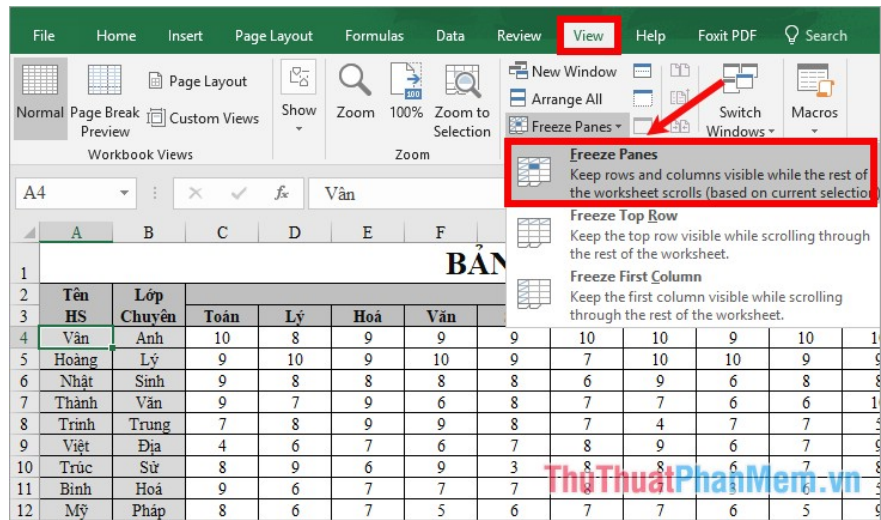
File Home Insert Page Layout Formulas Data Review View Help Foxit PDF Search

Normal Page Break Preview Page Layout Custom Views Workbook Views Show Zoom 100% Zoom to Selection Zoom New Window Arrange All Freeze Panes Switch Windows Macros

Freeze Panes
Keep rows and columns visible while the rest of the worksheet scrolls (based on current selection

Freeze Top Row
Keep the top row visible while scrolling through the rest of the worksheet.

Freeze First Column
Keep the first column visible while scrolling through the rest of the worksheet.

A4 fx Vân

| | A | B | C | D | E | F | | | | | | |
|---|---|---|---|---|---|---|---|---|---|---|---|---|
| 1 | | | | | | BẢN | | | | | | |
| 2 | Tên | Lớp | | | | | | | | | | |
| 3 | HS | Chuyên | Toán | Lý | Hoá | Văn | | | | | | |
| 4 | Vân | Anh | 10 | 8 | 9 | 9 | 9 | 10 | 10 | 9 | 10 | 1 |
| 5 | Hoàng | Lý | 9 | 10 | 9 | 10 | 9 | 7 | 10 | 10 | 9 | 9 |
| 6 | Nhật | Sinh | 9 | 8 | 8 | 8 | 8 | 6 | 9 | 6 | 8 | |
| 7 | Thành | Văn | 9 | 7 | 9 | 6 | 8 | 7 | 7 | 6 | 6 | |
| 8 | Trinh | Trung | 7 | 8 | 9 | 9 | 8 | 7 | 4 | 7 | 7 | |
| 9 | Việt | Địa | 4 | 6 | 7 | 6 | 7 | 8 | 9 | 6 | 7 | |
| 10 | Trúc | Sử | 8 | 9 | 6 | 9 | 3 | 8 | 8 | 6 | 7 | |
| 11 | Bình | Hoá | 9 | 6 | 7 | 7 | 7 | 8 | 7 | 8 | 6 | |
| 12 | Mỹ | Pháp | 8 | 6 | 7 | 5 | 6 | 7 | 7 | 6 | 5 | |

ThuThuatPhanMem.vn